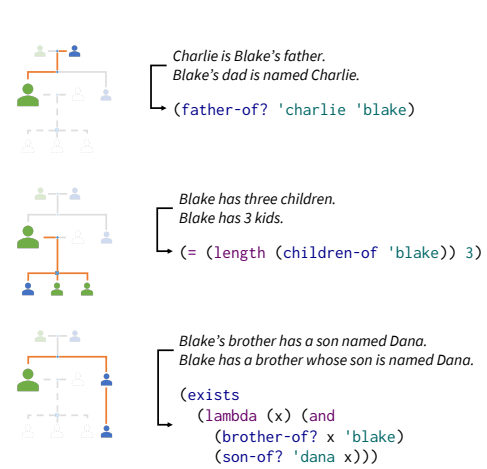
Charlie is Blake's father.
Blake's dad is named Charlie.

(father-of? 'charlie 'blake)

Blake has three children.
Blake has 3 kids.

(= (length (children-of 'blake)) 3)

Blake's brother has a son named Dana.
Blake has a brother whose son is named Dana.

(exists
  (lambda (x) (and
    (brother-of? x 'blake)
    (son-of? 'dana x)))